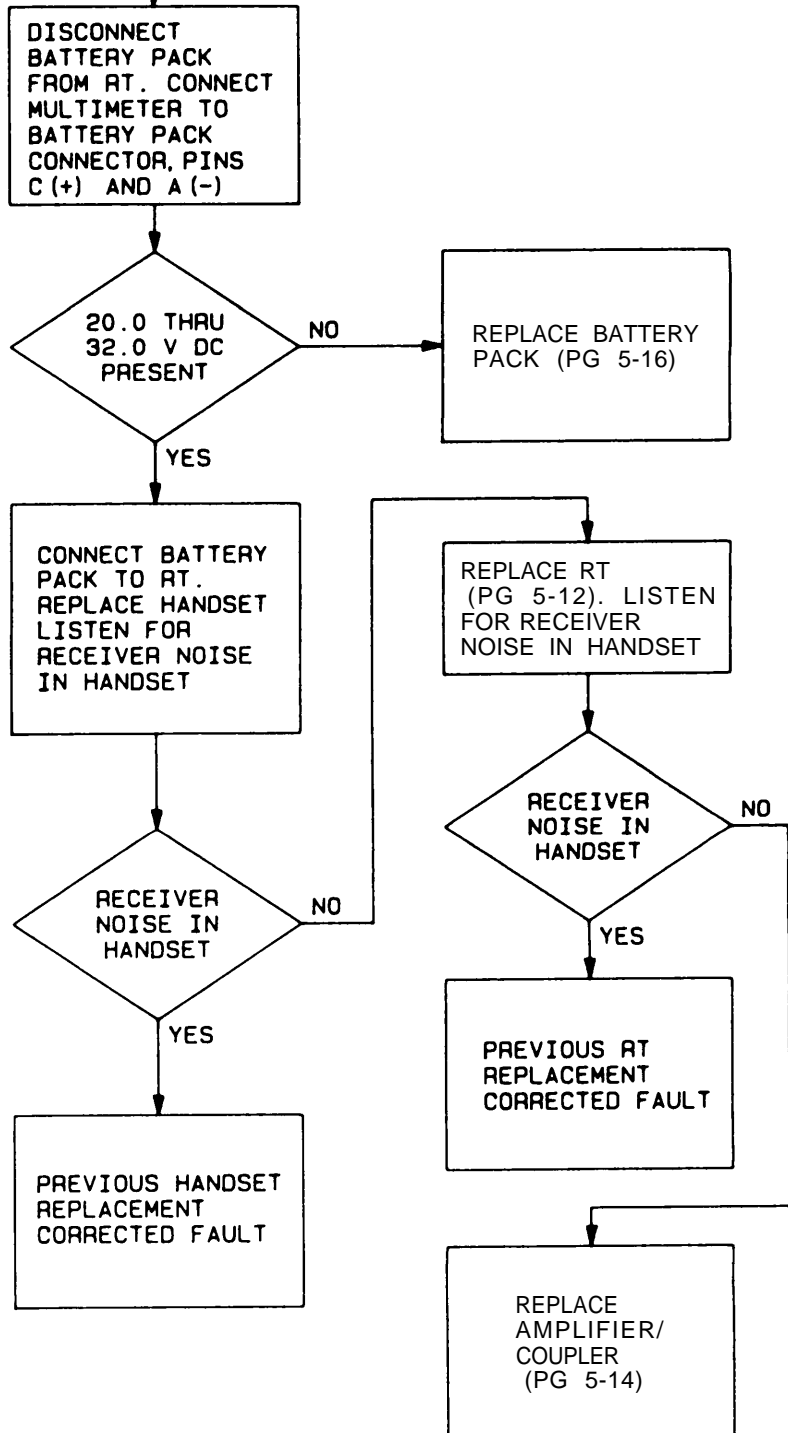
DISCONNECT BATTERY PACK FROM RT. CONNECT MULTIMETER TO BATTERY PACK CONNECTOR, PINS C (+) AND A (-)

20.0 THRU 32.0 V DC PRESENT

NO

REPLACE BATTERY PACK (PG 5-16)

YES

CONNECT BATTERY PACK TO RT. REPLACE HANDSET LISTEN FOR RECEIVER NOISE IN HANDSET

RECEIVER NOISE IN HANDSET

NO

YES

PREVIOUS HANDSET REPLACEMENT CORRECTED FAULT

REPLACE RT (PG 5-12). LISTEN FOR RECEIVER NOISE IN HANDSET

RECEIVER NOISE IN HANDSET

NO

YES

PREVIOUS RT REPLACEMENT CORRECTED FAULT

REPLACE AMPLIFIER/ COUPLER (PG 5-14)